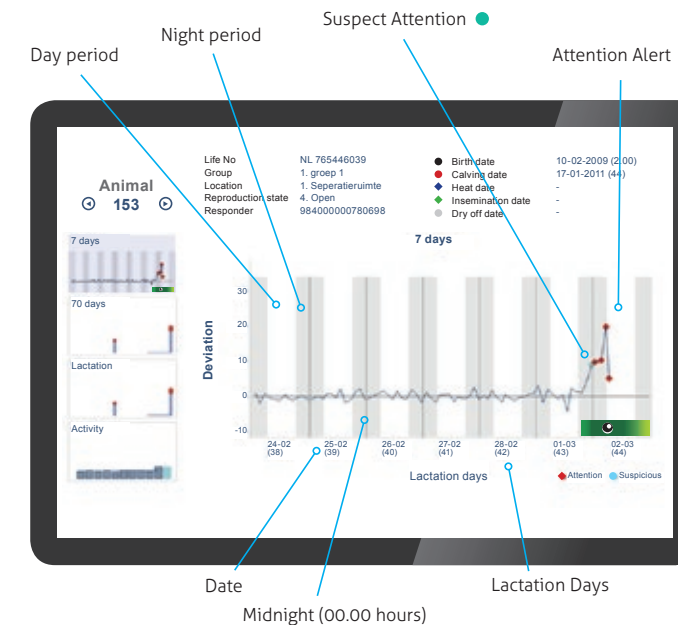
Suspect Attention

Night period

Day period

Attention Alert

Animal
153

Life No | NL 765446039
Group | 1. groep 1
Location | 1. Seperatieruimte
Reproduction state | 4. Open
Responder | 984000000780698

Birth date | 10-02-2009 (2.00)
Calving date | 17-01-2011 (44)
Heat date | -
Insemination date | -
Dry off date | -

7 days

7 days
70 days
Lactation
Activity

Deviation
30
20
10
0
-10

24-02 (38)
25-02 (39)
26-02 (40)
27-02 (41)
28-02 (42)
01-03 (43)
02-03 (44)

Lactation days

Attention
Suspicious

Date

Lactation Days

Midnight (00.00 hours)